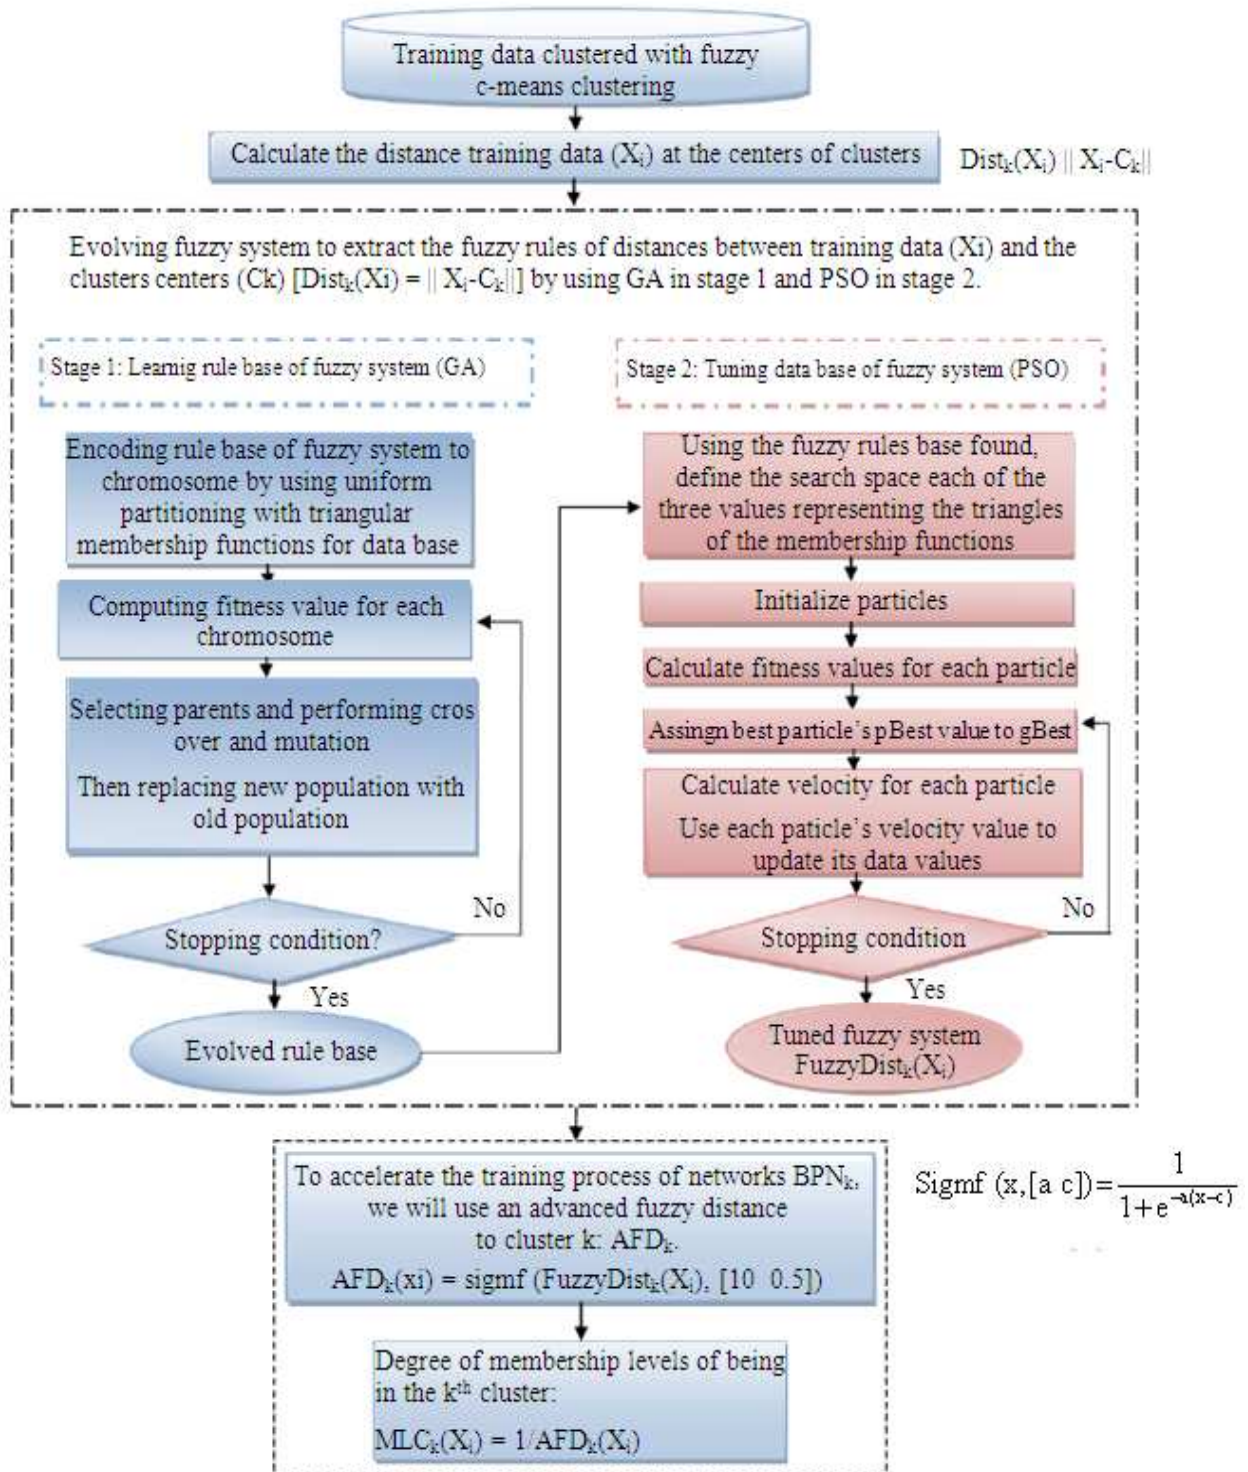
Training data clustered with fuzzy c-means clustering

Calculate the distance training data ($X_i$) at the centers of clusters

$Dist_k(X_i)$ || $X_i$-$C_k$||

Evolving fuzzy system to extract the fuzzy rules of distances between training data (Xi) and the clusters centers (Ck) [$Dist_k$(Xi) = || $X_i$-$C_k$||] by using GA in stage 1 and PSO in stage 2.

Stage 1: Learnig rule base of fuzzy system (GA)

Stage 2: Tuning data base of fuzzy system (PSO)

Encoding rule base of fuzzy system to chromosome by using uniform partitioning with triangular membership functions for data base

Computing fitness value for each chromosome

Selecting parents and performing cros over and mutation

Then replacing new population with old population

Stopping condition?

No

Yes

Evolved rule base

Using the fuzzy rules base found, define the search space each of the three values representing the triangles of the membership functions

Initialize particles

Calculate fitness values for each particle

Assingn best particle's pBest value to gBest

Calculate velocity for each particle

Use each paticle's velocity value to update its data values

Stopping condition

No

Yes

Tuned fuzzy system $FuzzyDist_k(X_i)$

To accelerate the training process of networks $BPN_k$, we will use an advanced fuzzy distance to cluster k: $AFD_k$.

$AFD_k$(xi) = sigmf ($FuzzyDist_k(X_i)$, [10 0.5])

Sigmf $(x,[a\ c])=\frac{1}{1+e^{-a(x-c)}}$

Degree of membership levels of being in the $k^{th}$ cluster:

$MLC_k(X_i) = 1/AFD_k(X_i)$